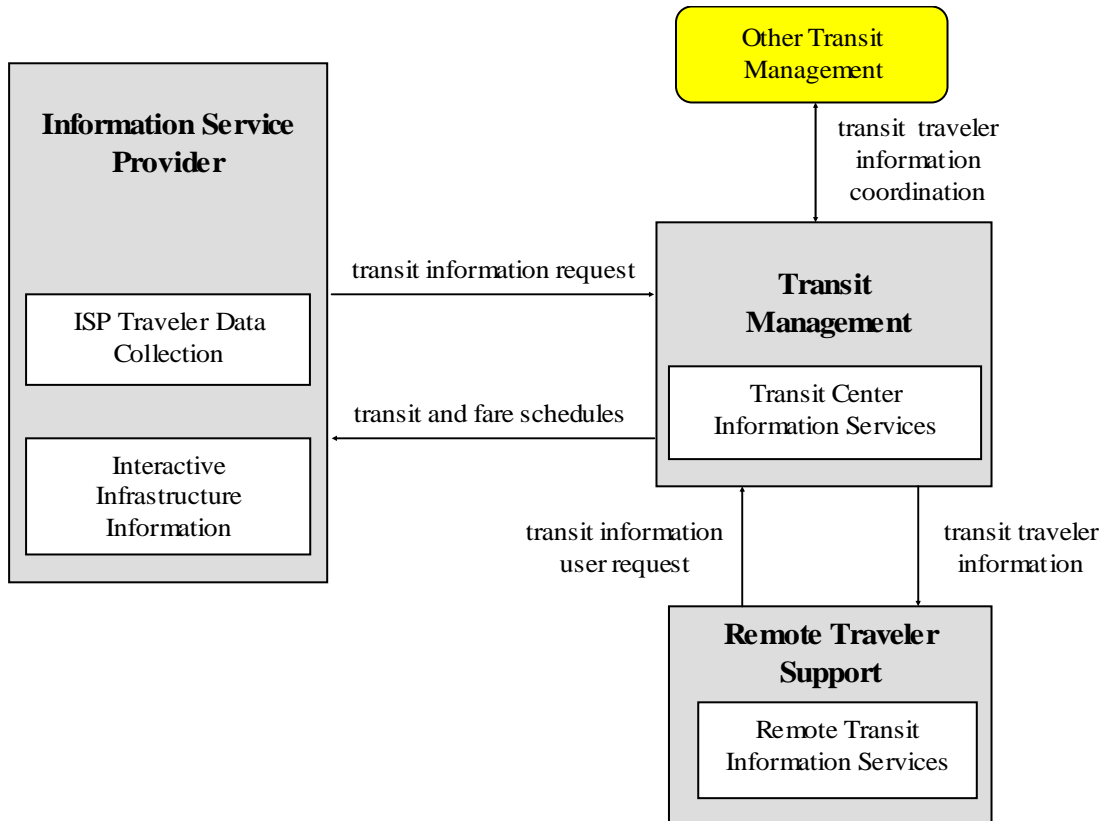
Information Service Provider

ISP Traveler Data Collection

Interactive Infrastructure Information

Other Transit Management

transit traveler information coordination

transit information request

transit and fare schedules

Transit Management

Transit Center Information Services

transit information user request

transit traveler information

Remote Traveler Support

Remote Transit Information Services